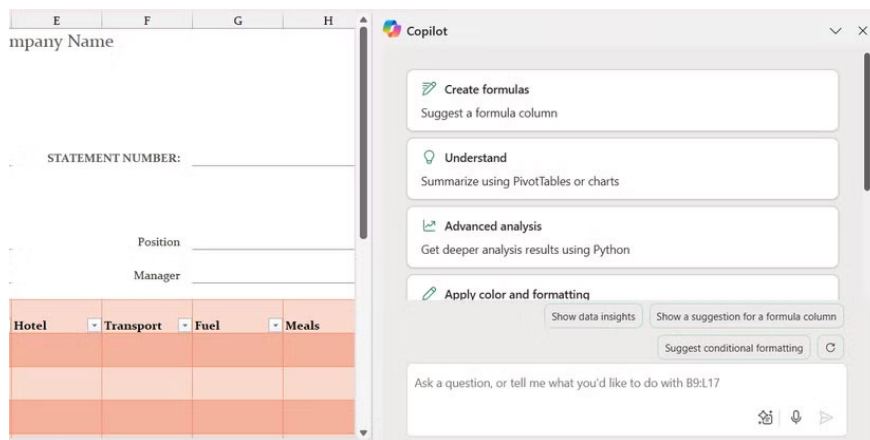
| E | F | G | H |
|---|---|---|---|

mpany Name

STATEMENT NUMBER:

Position

Manager

| Hotel | Transport | Fuel | Meals |
|---|---|---|---|
| | | | |
| | | | |
| | | | |

Copilot

Create formulas
Suggest a formula column

Understand
Summarize using PivotTables or charts

Advanced analysis
Get deeper analysis results using Python

Apply color and formatting

Show data insights

Show a suggestion for a formula column

Suggest conditional formatting

Ask a question, or tell me what you'd like to do with B9:L17